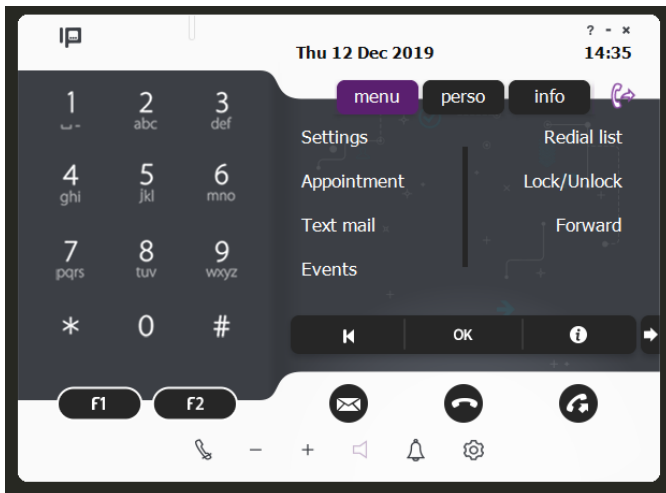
Thu 12 Dec 2019

? - ×
14:35

| 1 | 2 abc | 3 def |
|---|---|---|
| 4 ghi | 5 jkl | 6 mno |
| 7 pqrs | 8 tuv | 9 wxyz |
| * | 0 | # |

menu perso info

Settings
Appointment
Text mail
Events

Redial list
Lock/Unlock
Forward

OK

F1 F2

− +